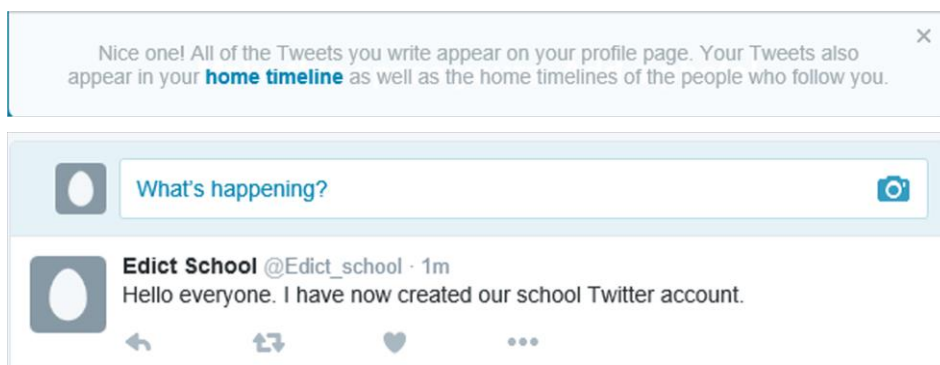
Nice one! All of the Tweets you write appear on your profile page. Your Tweets also appear in your **home timeline** as well as the home timelines of the people who follow you.

×

What's happening?

Edict School @Edict_school · 1m
Hello everyone. I have now created our school Twitter account.